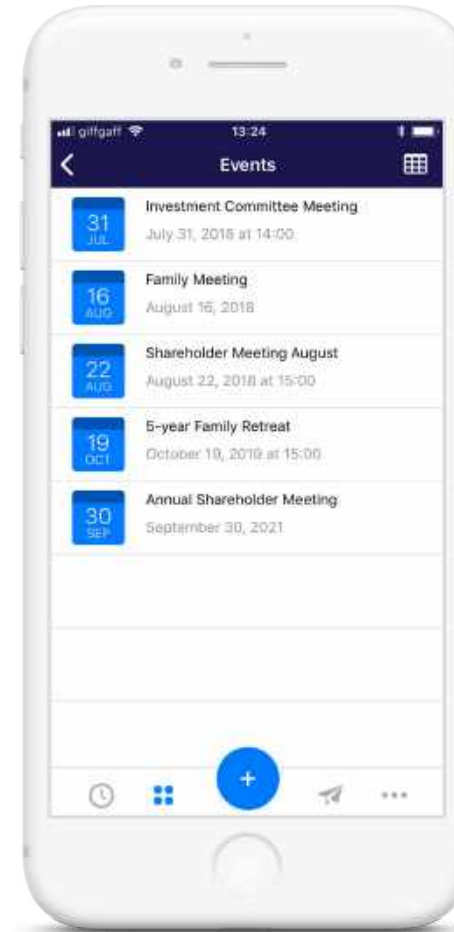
giffgaff 13:24
Events

31 JUL
Investment Committee Meeting
July 31, 2018 at 14:00

16 AUG
Family Meeting
August 16, 2018

22 AUG
Shareholder Meeting August
August 22, 2018 at 15:00

19 OCT
5-year Family Retreat
October 19, 2019 at 15:00

30 SEP
Annual Shareholder Meeting
September 30, 2021

+